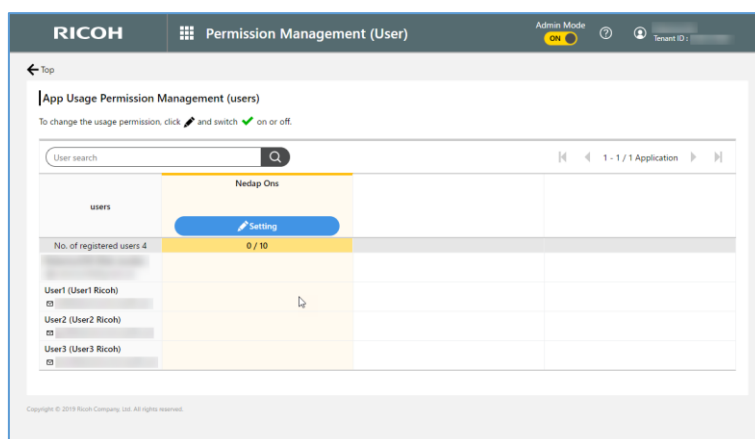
RICOH Permission Management (User) Admin Mode ON Tenant ID : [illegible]

Top

App Usage Permission Management (users)

To change the usage permission, click and switch on or off.

User search

1 - 1 / 1 Application

| users | Nedap Ons Setting | | |
|---|---|---|---|
| No. of registered users 4 | 0 / 10 | | |
| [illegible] | | | |
| User1 (User1 Ricoh) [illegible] | | | |
| User2 (User2 Ricoh) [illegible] | | | |
| User3 (User3 Ricoh) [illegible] | | | |

Copyright © 2019 Ricoh Company, Ltd. All rights reserved.